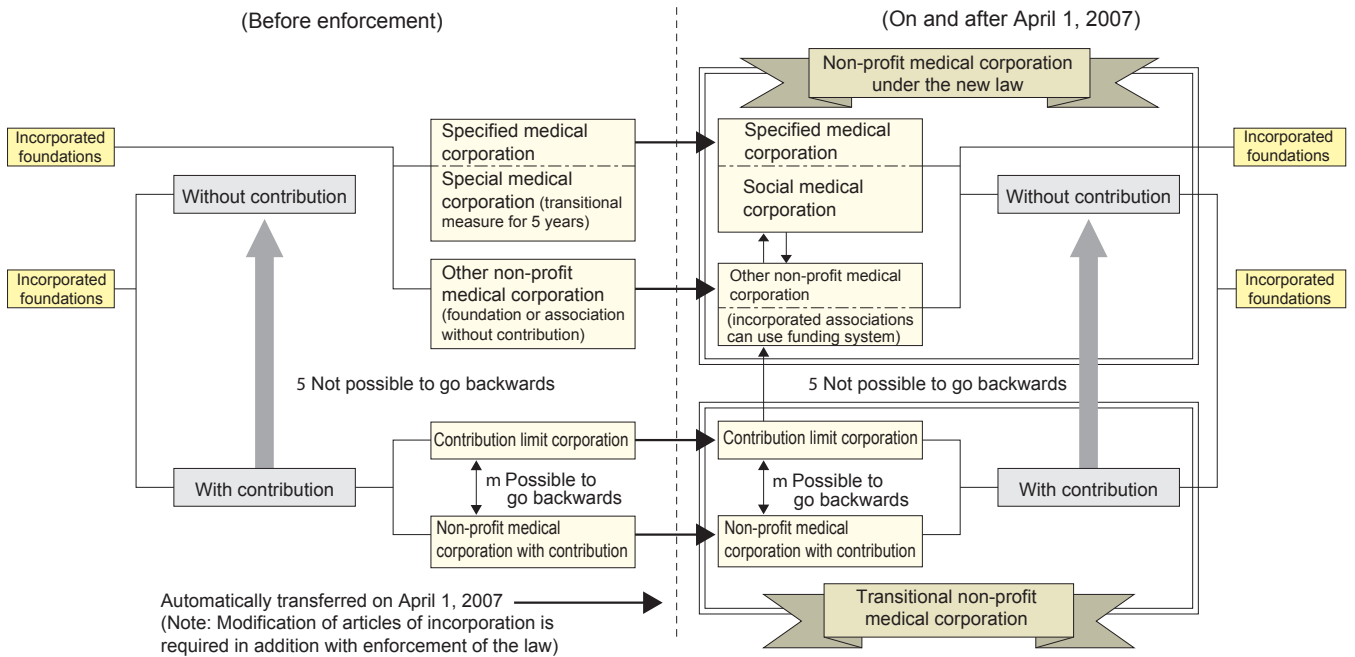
(Before enforcement)

(On and after April 1, 2007)

Non-profit medical corporation under the new law

Incorporated foundations

Specified medical corporation

Special medical corporation (transitional measure for 5 years)

Specified medical corporation

Social medical corporation

Incorporated foundations

Without contribution

Without contribution

Incorporated foundations

Other non-profit medical corporation (foundation or association without contribution)

Other non-profit medical corporation

(incorporated associations can use funding system)

Incorporated foundations

5 Not possible to go backwards

5 Not possible to go backwards

Contribution limit corporation

Contribution limit corporation

m Possible to go backwards

m Possible to go backwards

With contribution

With contribution

Non-profit medical corporation with contribution

Non-profit medical corporation with contribution

Automatically transferred on April 1, 2007
(Note: Modification of articles of incorporation is required in addition with enforcement of the law)

Transitional non-profit medical corporation